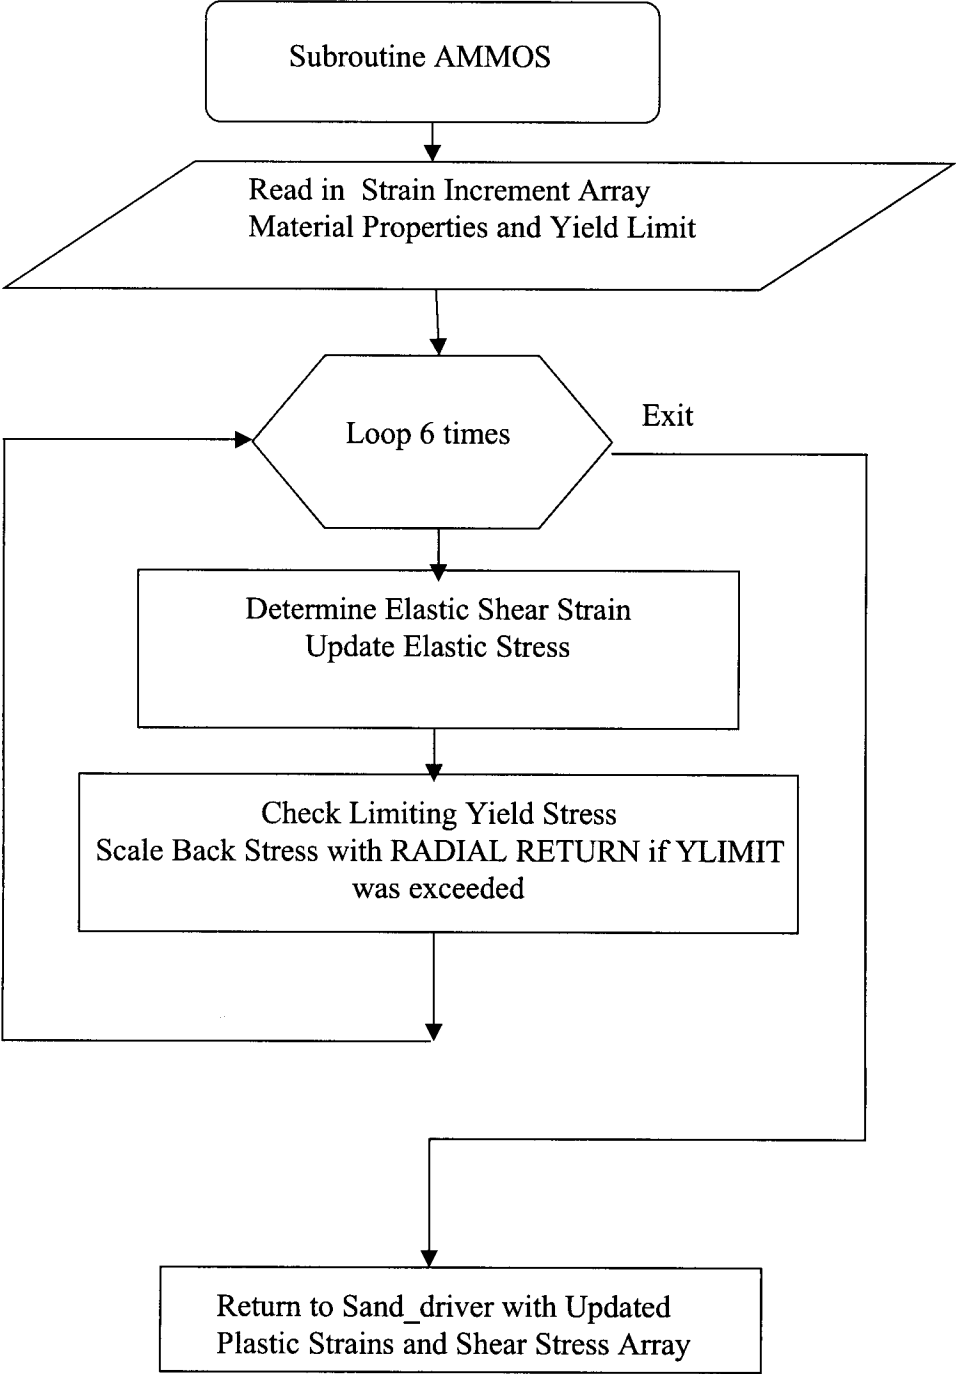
Subroutine AMMOS

Read in Strain Increment Array
Material Properties and Yield Limit

Loop 6 times

Exit

Determine Elastic Shear Strain
Update Elastic Stress

Check Limiting Yield Stress
Scale Back Stress with RADIAL RETURN if YLIMIT was exceeded

Return to Sand_driver with Updated
Plastic Strains and Shear Stress Array